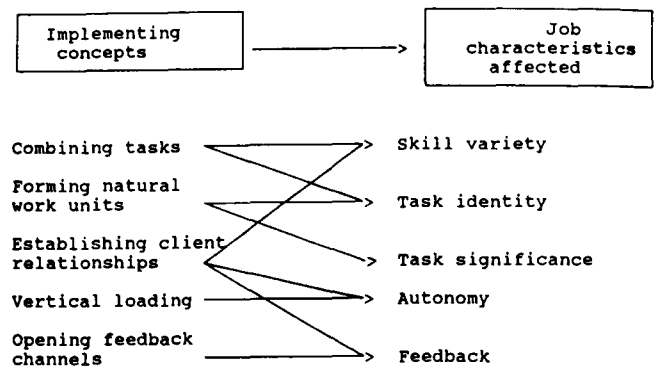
Implementing concepts

Job characteristics affected

Combining tasks

Forming natural work units

Establishing client relationships

Vertical loading

Opening feedback channels

Skill variety

Task identity

Task significance

Autonomy

Feedback